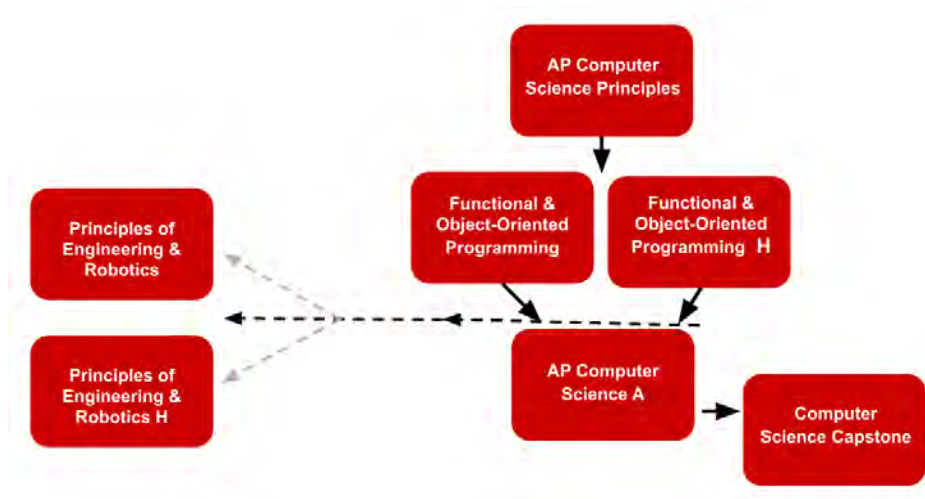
AP Computer Science Principles

Functional & Object-Oriented Programming

Functional & Object-Oriented Programming H

Principles of Engineering & Robotics

Principles of Engineering & Robotics H

AP Computer Science A

Computer Science Capstone